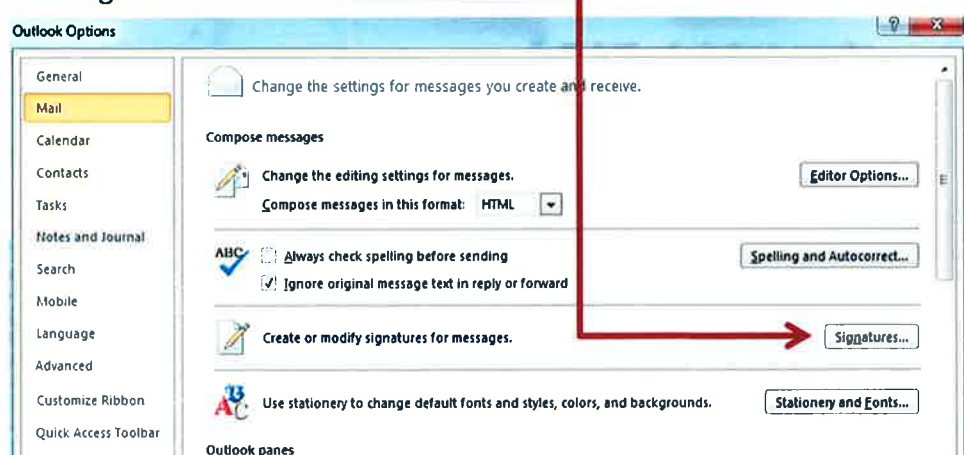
Outlook Options

General
Mail
Calendar
Contacts
Tasks
Notes and Journal
Search
Mobile
Language
Advanced
Customize Ribbon
Quick Access Toolbar

Change the settings for messages you create and receive.

Compose messages

Change the editing settings for messages.
Compose messages in this format: HTML

Editor Options...

ABC Always check spelling before sending
Ignore original message text in reply or forward

Spelling and Autocorrect...

Create or modify signatures for messages.

Signatures...

Use stationery to change default fonts and styles, colors, and backgrounds.

Stationery and Fonts...

Outlook panes